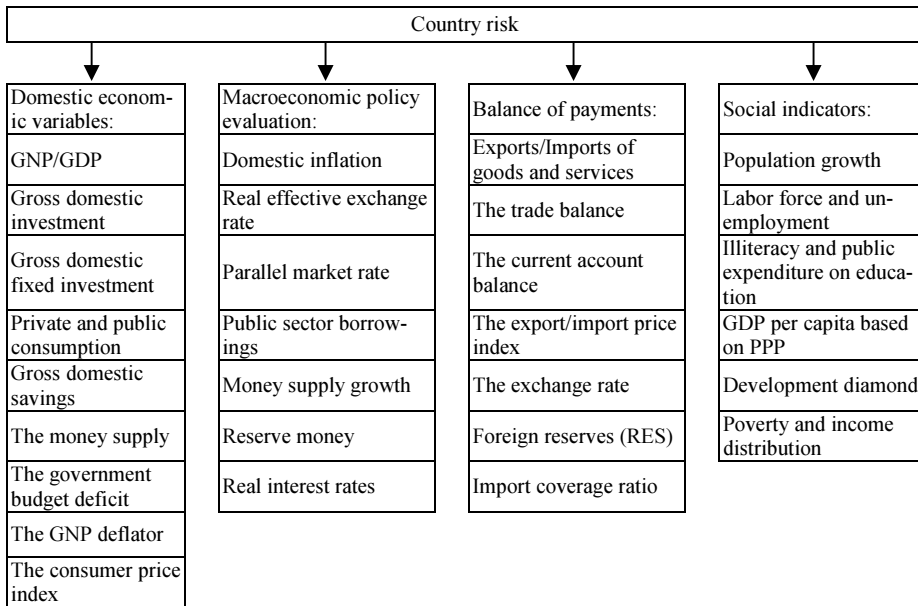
Country risk

Domestic economic variables:

GNP/GDP

Gross domestic investment

Gross domestic fixed investment

Private and public consumption

Gross domestic savings

The money supply

The government budget deficit

The GNP deflator

The consumer price index

Macroeconomic policy evaluation:

Domestic inflation

Real effective exchange rate

Parallel market rate

Public sector borrowings

Money supply growth

Reserve money

Real interest rates

Balance of payments:

Exports/Imports of goods and services

The trade balance

The current account balance

The export/import price index

The exchange rate

Foreign reserves (RES)

Import coverage ratio

Social indicators:

Population growth

Labor force and unemployment

Illiteracy and public expenditure on education

GDP per capita based on PPP

Development diamond

Poverty and income distribution